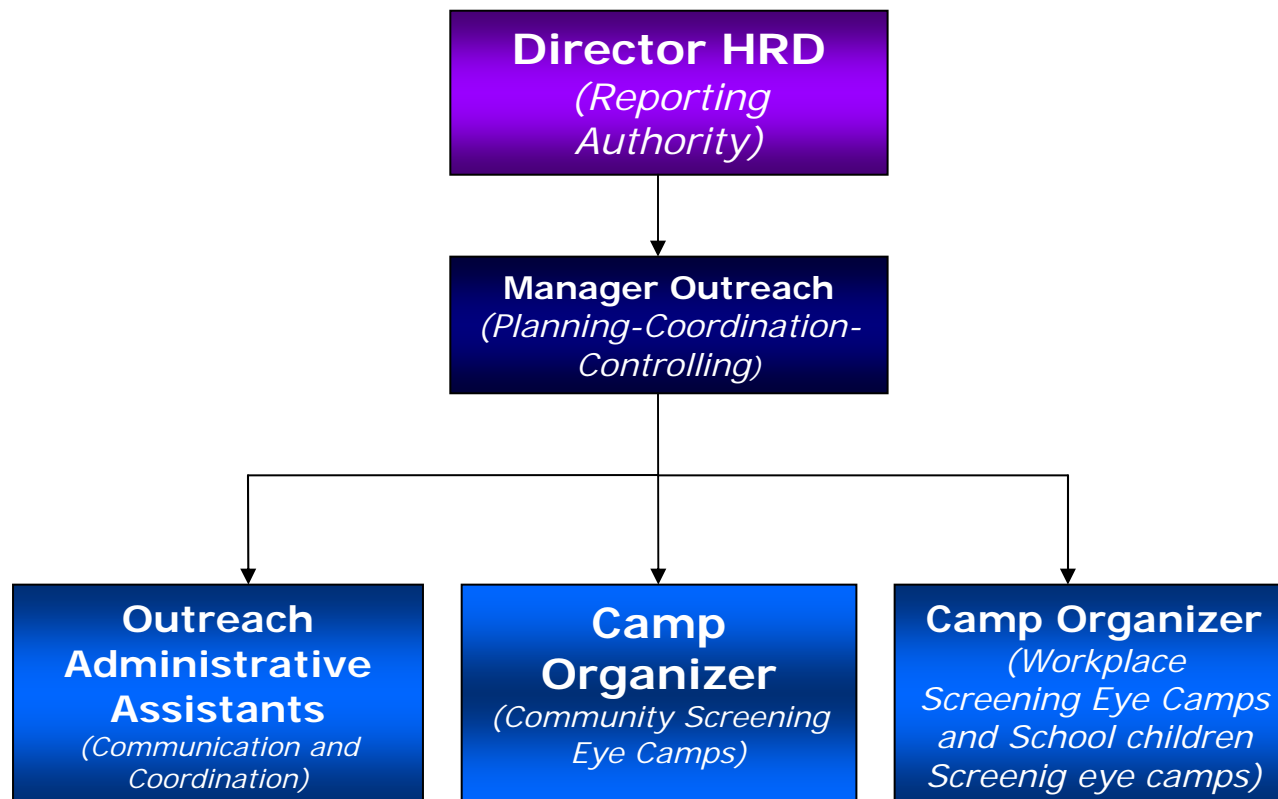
Director HRD
(Reporting Authority)

Manager Outreach
(Planning-Coordination-Controlling)

Outreach Administrative Assistants
(Communication and Coordination)

Camp Organizer
(Community Screening Eye Camps)

Camp Organizer
(Workplace Screening Eye Camps and School children Screenig eye camps)